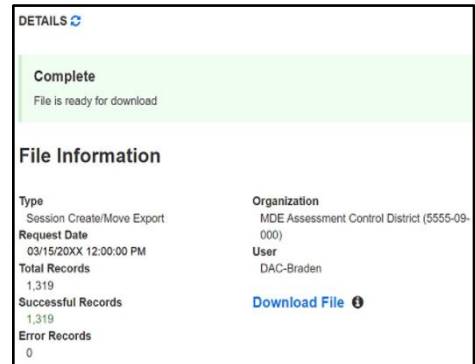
DETAILS

Complete
File is ready for download

File Information

Type
Session Create/Move Export
Request Date
03/15/20XX 12:00:00 PM
Total Records
1,319
Successful Records
1,319
Error Records
0

Organization
MDE Assessment Control District (5555-09-000)
User
DAC-Braden

Download File